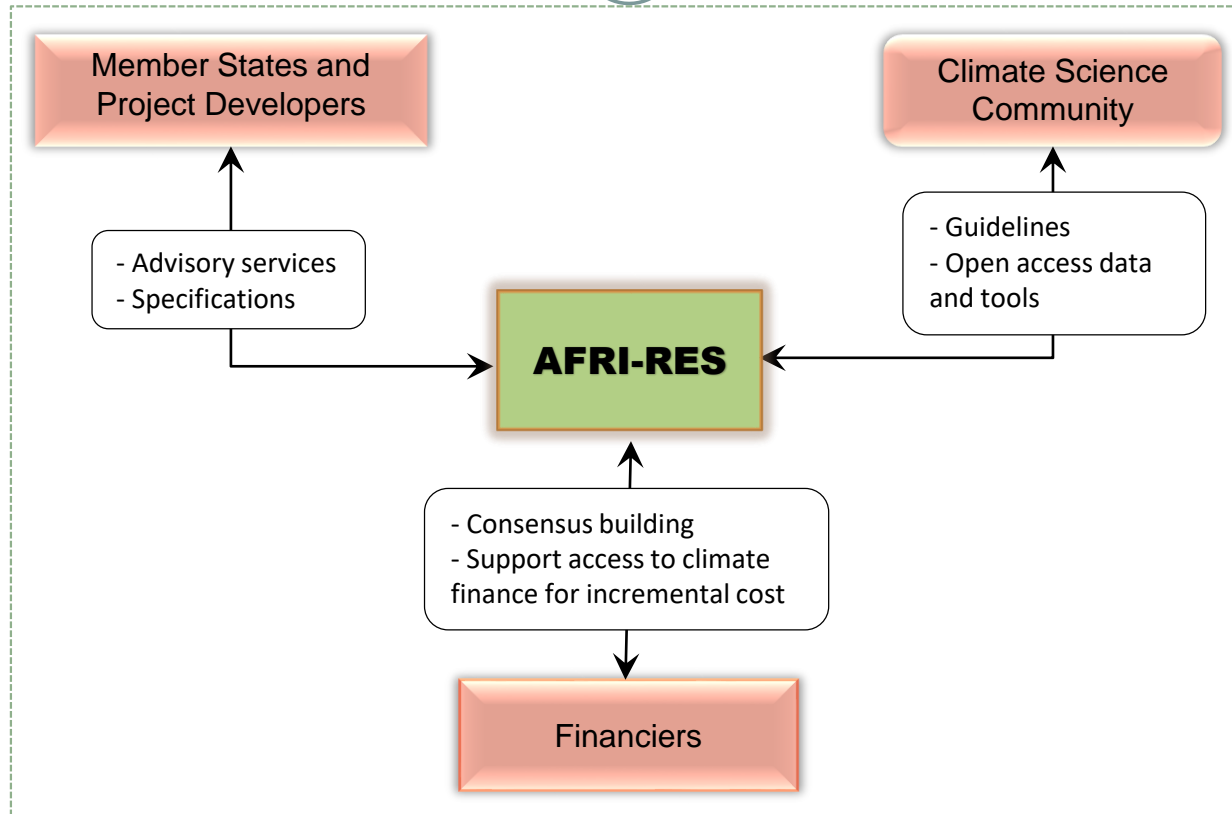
Member States and Project Developers

Climate Science Community

- Advisory services
- Specifications

- Guidelines
- Open access data and tools

AFRI-RES

- Consensus building
- Support access to climate finance for incremental cost

Financiers